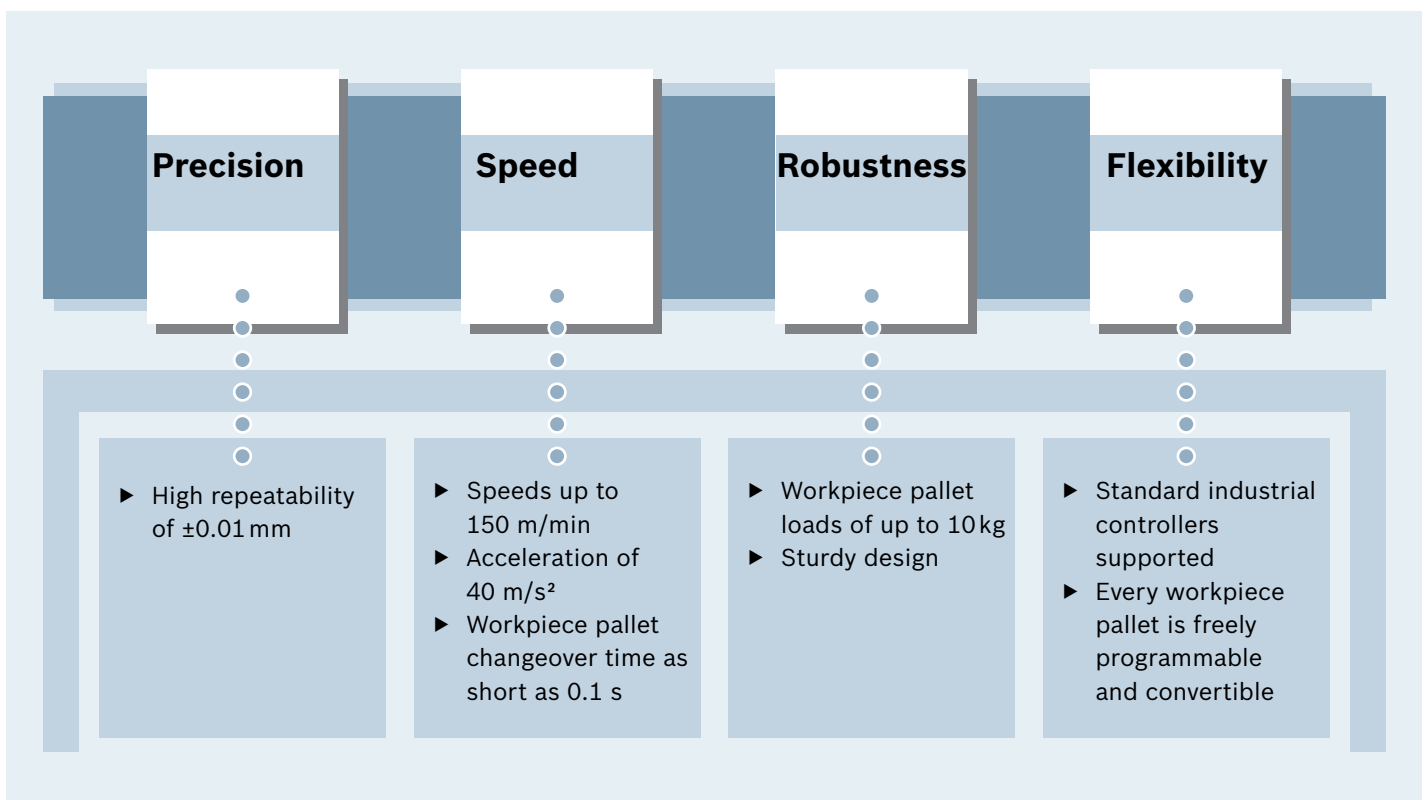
Precision

Speed

Robustness

Flexibility

▶ High repeatability of $\pm 0.01$ mm

▶ Speeds up to 150 m/min
▶ Acceleration of 40 m/s²
▶ Workpiece pallet changeover time as short as 0.1 s

▶ Workpiece pallet loads of up to 10 kg
▶ Sturdy design

▶ Standard industrial controllers supported
▶ Every workpiece pallet is freely programmable and convertible